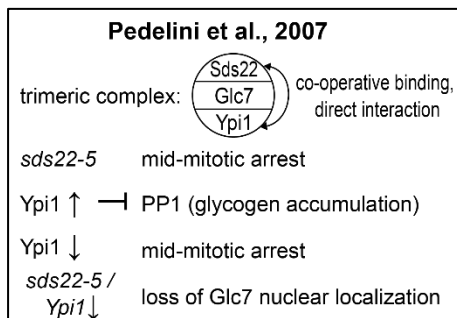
Pedelini et al., 2007

trimeric complex: Sds22 Glc7 Ypi1 co-operative binding, direct interaction

sds22-5 mid-mitotic arrest

Ypi1 ↑ ⊣ PP1 (glycogen accumulation)

Ypi1 ↓ mid-mitotic arrest

sds22-5 / Ypi1↓ loss of Glc7 nuclear localization